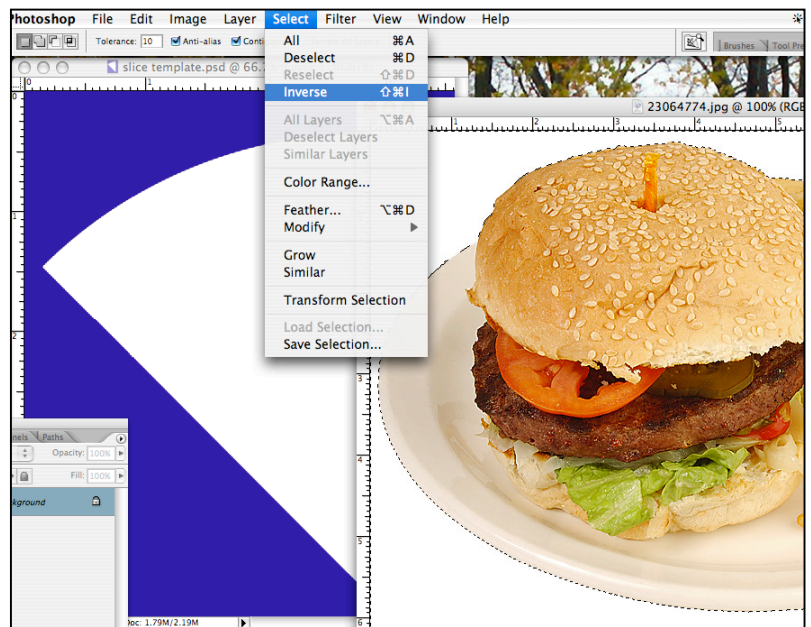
Photoshop File Edit Image Layer Select Filter View Window Help

Tolerance: 10 Anti-alias Conti

Brushes Tool Pre

slice template.psd @ 66.

23064774.jpg @ 100% (RGB

All ⌘A
Deselect ⌘D
Reselect ⇧⌘D
Inverse ⇧⌘I

All Layers ⌥⌘A
Deselect Layers
Similar Layers

Color Range...

Feather... ⌥⌘D
Modify ▶

Grow
Similar

Transform Selection

Load Selection...
Save Selection...

nels Paths
Opacity: 100%
Fill: 100%
kground

Doc: 1.79M/2.19M